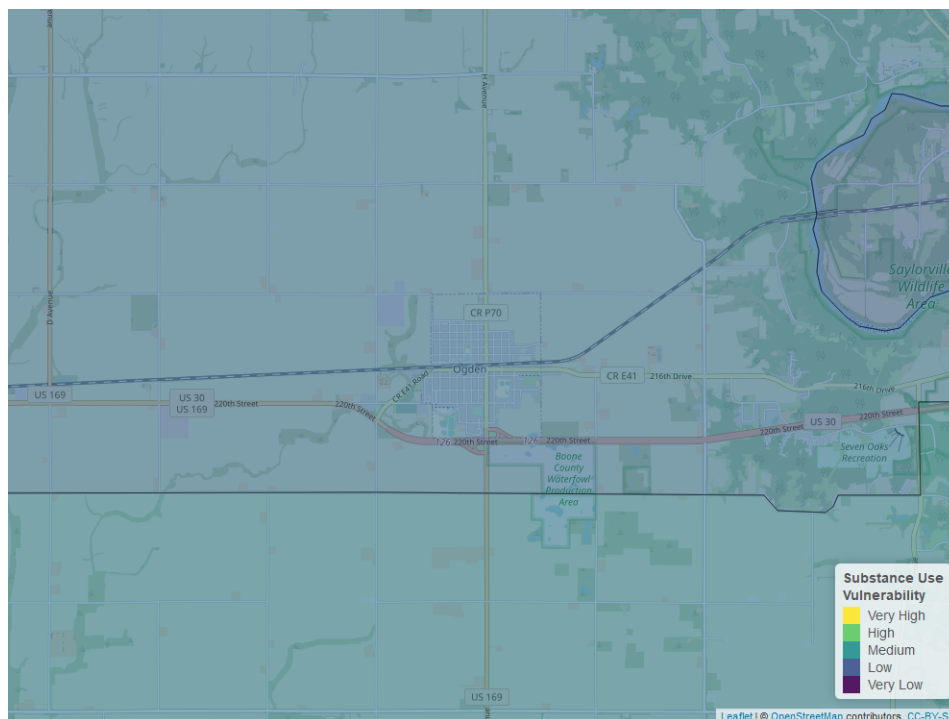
venue

H Avenue

D Avenue

Saylorville Wildlife Area

CR P70

Ogden

CR E41 Road

CR E41

216th Drive

216th Drive

US 169

US 30
US 169

220th Street

220th Street

126 220th Street

126 220th Street

220th Street

US 30

220th Street

Boone County Waterfowl Production Area

Seven Oaks Recreation

US 169

Substance Use Vulnerability
Very High
High
Medium
Low
Very Low

Leaflet | © OpenStreetMap contributors, CC-BY-S